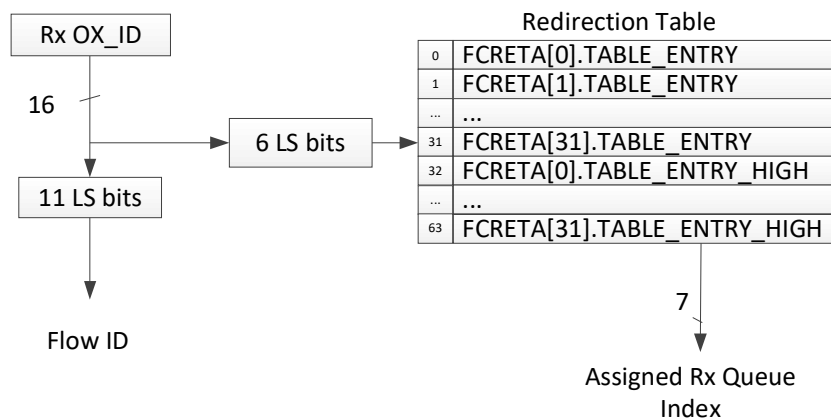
Rx OX_ID

16

11 LS bits

Flow ID

6 LS bits

Redirection Table

| | |
|---|---|
| 0 | FCRETA[0].TABLE_ENTRY |
| 1 | FCRETA[1].TABLE_ENTRY |
| ... | ... |
| 31 | FCRETA[31].TABLE_ENTRY |
| 32 | FCRETA[0].TABLE_ENTRY_HIGH |
| ... | ... |
| 63 | FCRETA[31].TABLE_ENTRY_HIGH |

7

Assigned Rx Queue Index